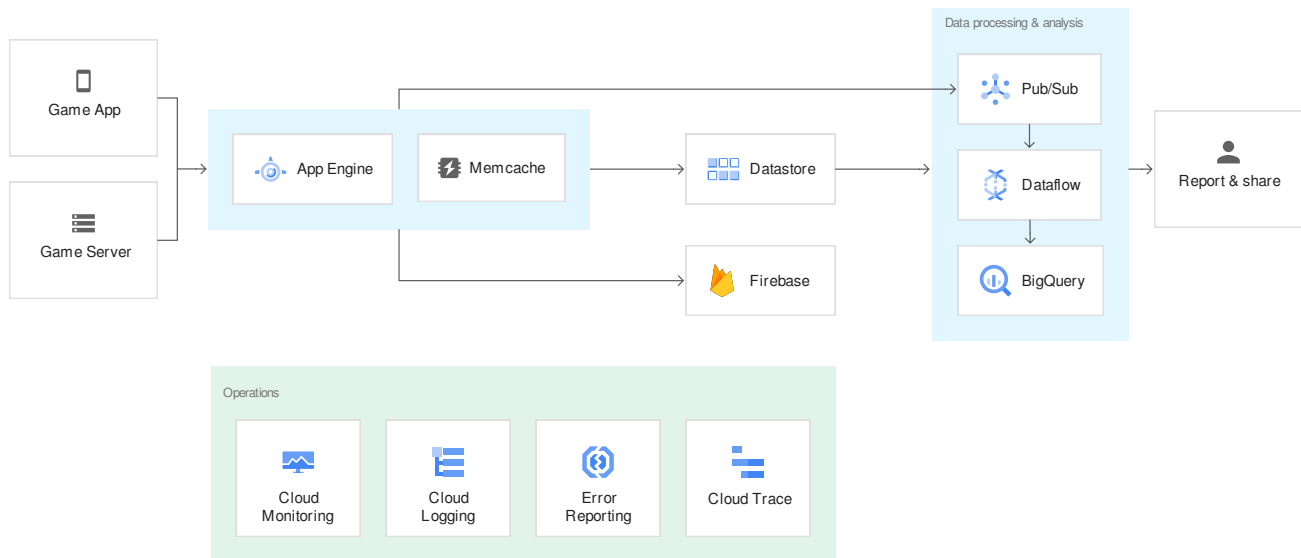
Game App

Game Server

App Engine

Memcache

Datastore

Firebase

Data processing & analysis

Pub/Sub

Dataflow

BigQuery

Report & share

Operations

Cloud Monitoring

Cloud Logging

Error Reporting

Cloud Trace